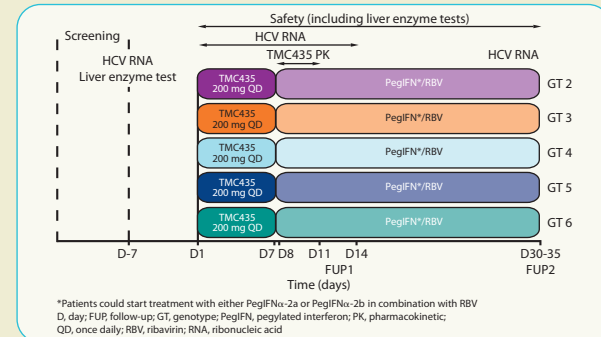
Safety (including liver enzyme tests)

Screening

HCV RNA

TMC435 PK

HCV RNA

HCV RNA
Liver enzyme test

TMC435
200 mg QD

PegIFN*/RBV

GT 2

TMC435
200 mg QD

PegIFN*/RBV

GT 3

TMC435
200 mg QD

PegIFN*/RBV

GT 4

TMC435
200 mg QD

PegIFN*/RBV

GT 5

TMC435
200 mg QD

PegIFN*/RBV

GT 6

D-7 D1 D7 D8 D11 D14 D30-35

FUP1 FUP2

Time (days)

*Patients could start treatment with either PegIFN$\alpha$-2a or PegIFN$\alpha$-2b in combination with RBV
D, day; FUP, follow-up; GT, genotype; PegIFN, pegylated interferon; PK, pharmacokinetic; QD, once daily; RBV, ribavirin; RNA, ribonucleic acid